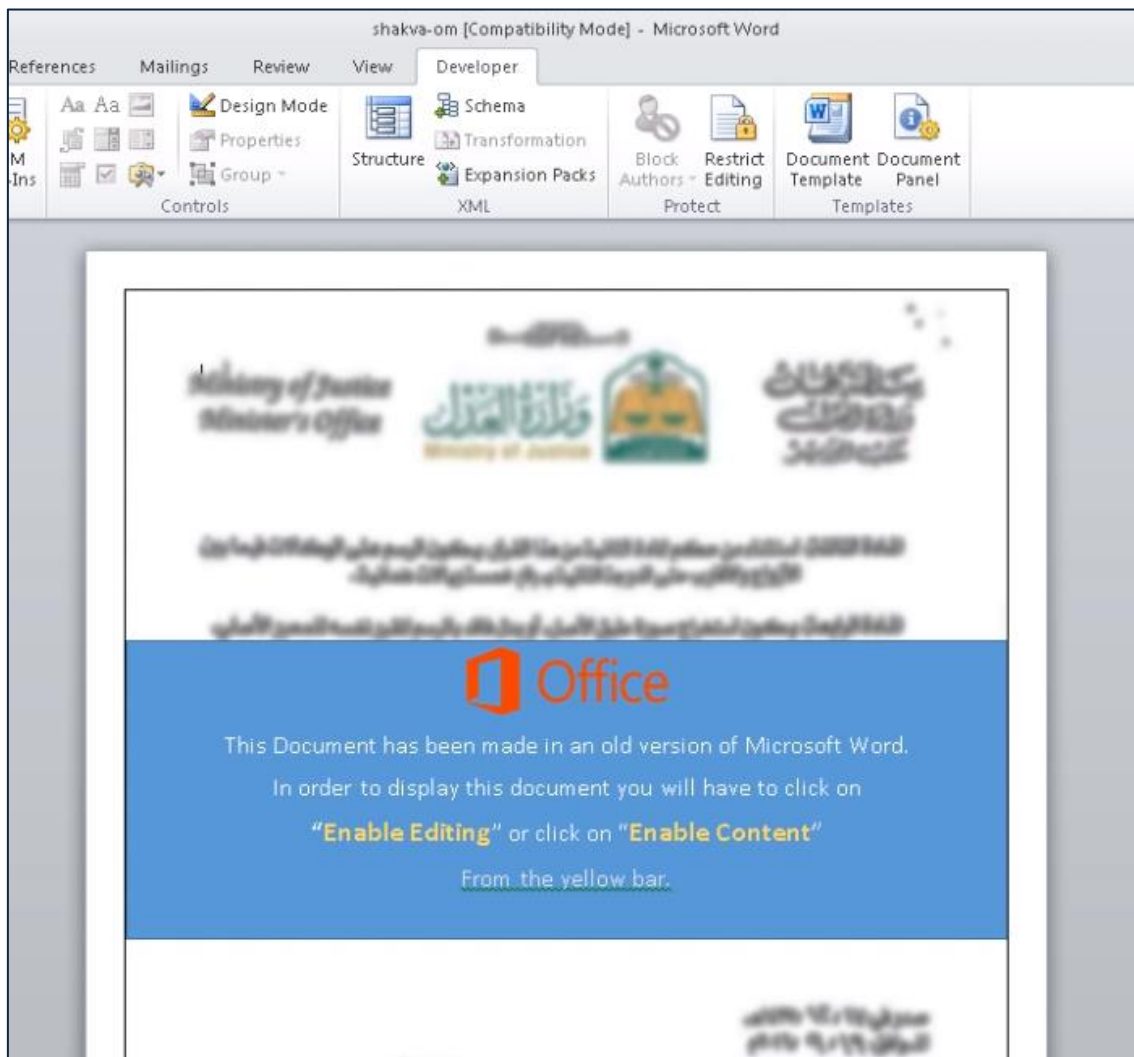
shakva-om [Compatibility Mode] - Microsoft Word

References Mailings Review View Developer

M -Ins

Aa Aa

Design Mode
Properties
Group
Controls

Structure
Schema
Transformation
Expansion Packs
XML

Block Authors
Restrict Editing
Protect

Document Template
Document Panel
Templates

Ministry of Justice
Minister's Office

Ministry of Justice

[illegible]

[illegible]

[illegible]

Office

This Document has been made in an old version of Microsoft Word.

In order to display this document you will have to click on

"Enable Editing" or click on "Enable Content"

From the yellow bar.

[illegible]